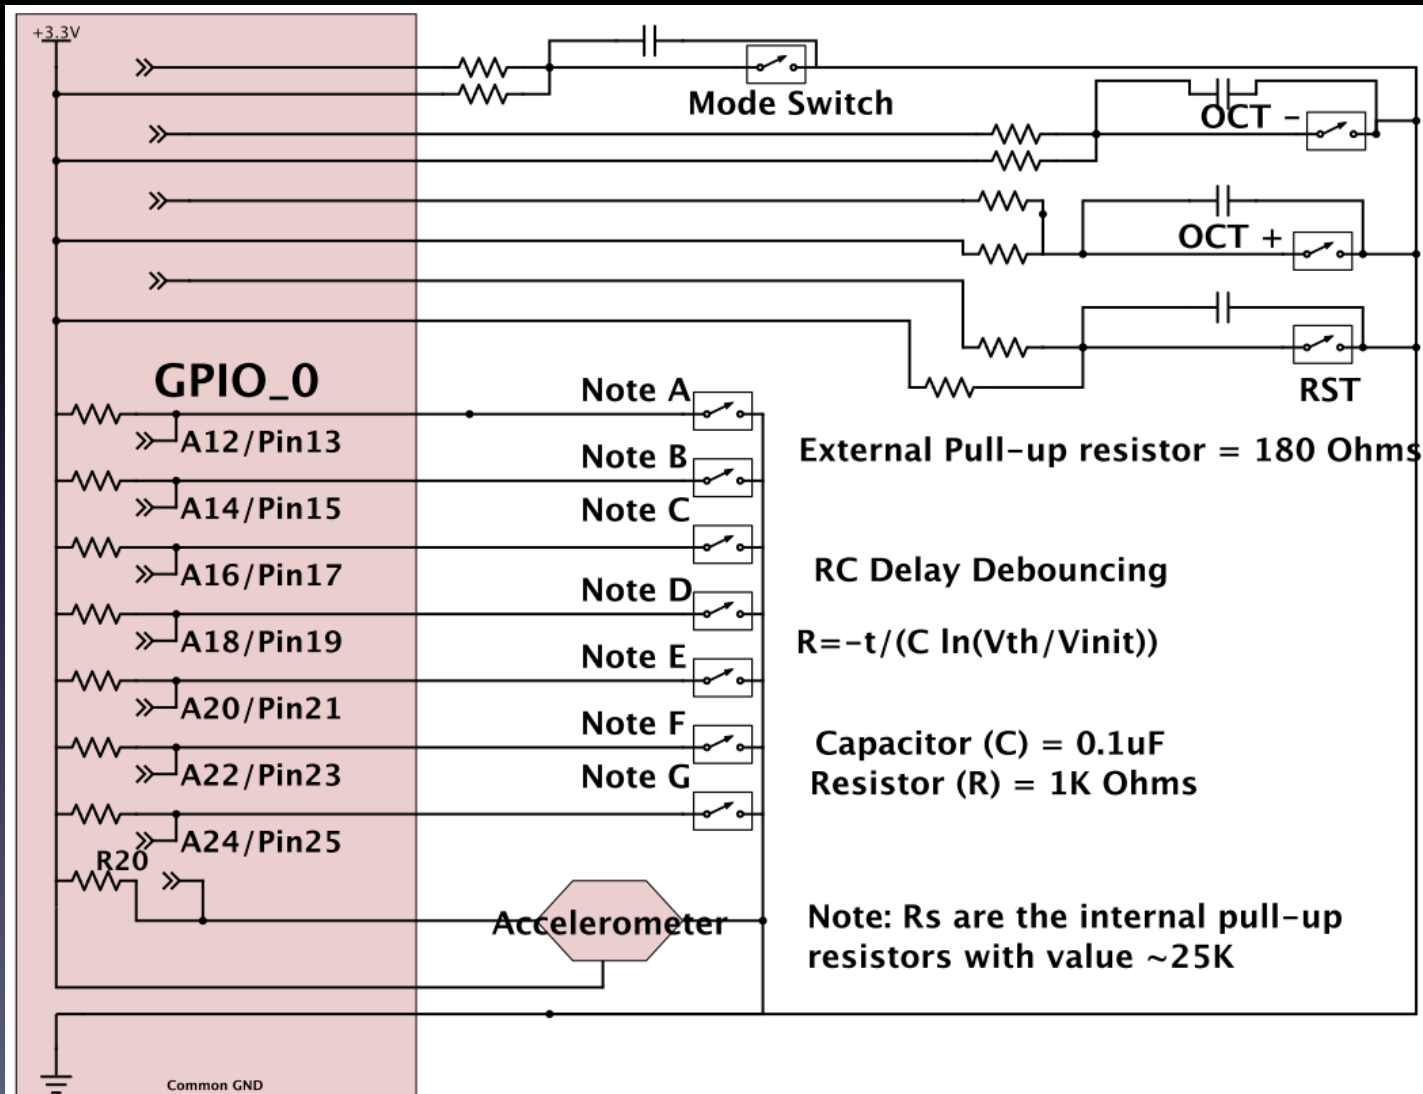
+3.3V

Mode Switch

OCT -

OCT +

RST

GPIO_0

A12/Pin13

A14/Pin15

A16/Pin17

A18/Pin19

A20/Pin21

A22/Pin23

A24/Pin25

R20

Note A

Note B

Note C

Note D

Note E

Note F

Note G

External Pull-up resistor = 180 Ohms

RC Delay Debouncing

R=-t/(C ln(Vth/Vinit))

Capacitor (C) = 0.1uF
Resistor (R) = 1K Ohms

Accelerometer

Note: Rs are the internal pull-up resistors with value ~25K

Common GND